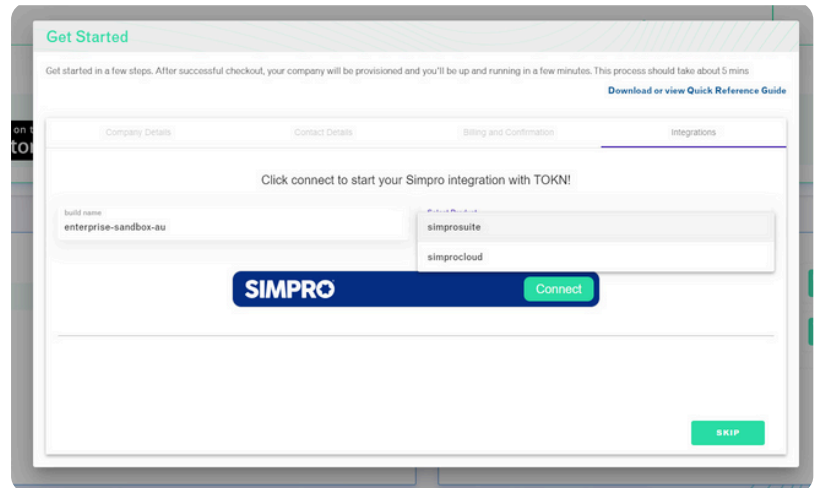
Get Started

Get started in a few steps. After successful checkout, your company will be provisioned and you'll be up and running in a few minutes. This process should take about 5 mins

Download or view Quick Reference Guide

Company Details
Contact Details
Billing and Confirmation
Integrations

Click connect to start your Simpro integration with TOKN!

build name
enterprise-sandbox-au

Select Product
simprosuite
simprocloud

SIMPRO
Connect

SKIP

on t
to